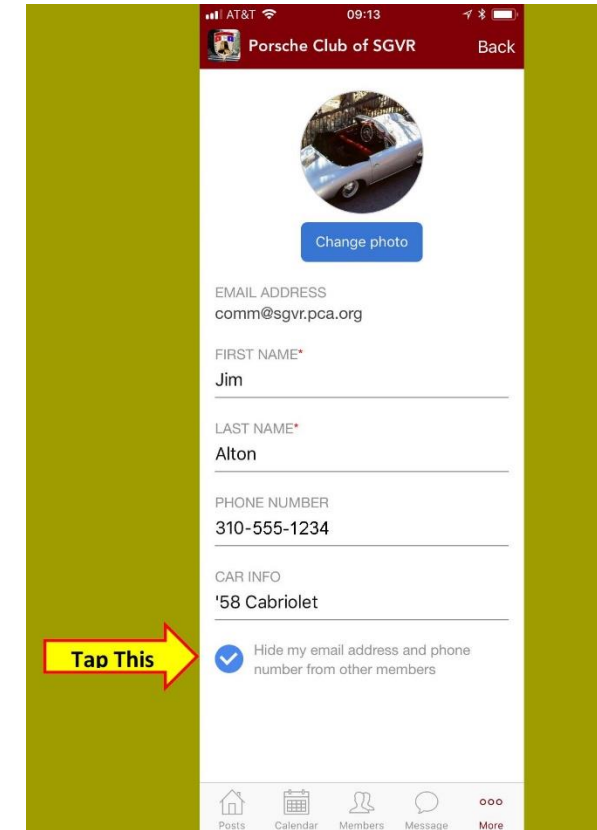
AT&T 09:13

Porsche Club of SGVR Back

Change photo

EMAIL ADDRESS
comm@sgvr.pca.org

FIRST NAME*
Jim

LAST NAME*
Alton

PHONE NUMBER
310-555-1234

CAR INFO
'58 Cabriolet

Tap This

Hide my email address and phone number from other members

Posts Calendar Members Message More